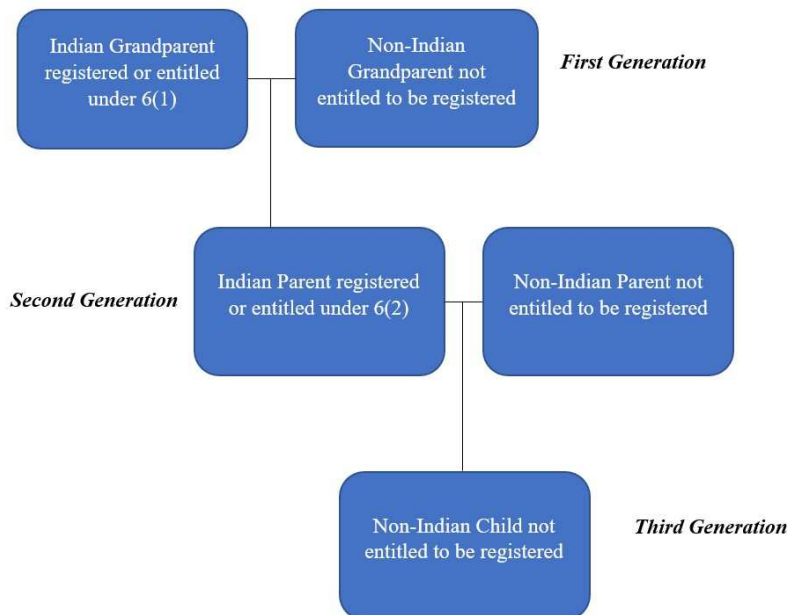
Indian Grandparent registered or entitled under 6(1)

Non-Indian Grandparent not entitled to be registered

First Generation

Second Generation

Indian Parent registered or entitled under 6(2)

Non-Indian Parent not entitled to be registered

Non-Indian Child not entitled to be registered

Third Generation